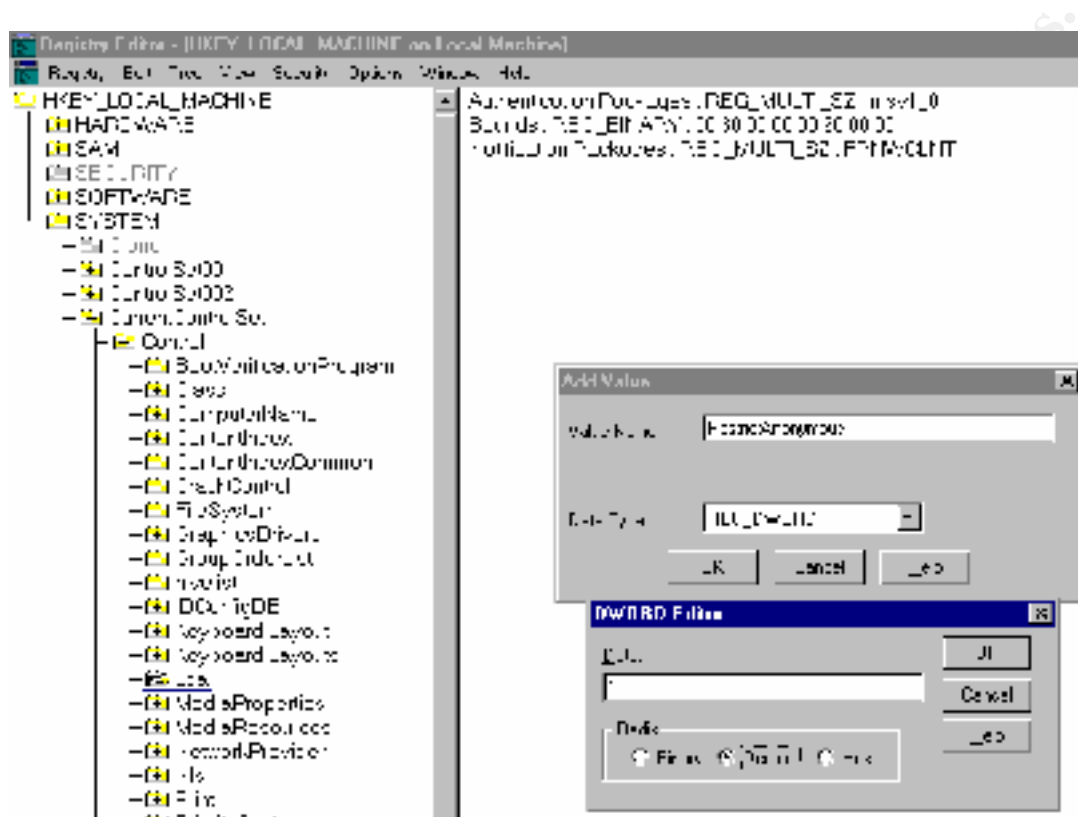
Registry Editor - [HKEY_LOCAL_MACHINE on Local Machine]
Registry Edit Tree View Security Options Window Help

HKEY_LOCAL_MACHINE
HARDWARE
SAM
SECURITY
SOFTWARE
SYSTEM
Clone
ControlSet001
ControlSet002
CurrentControlSet
Control
BootVerificationProgram
Class
ComputerName
ContentIndex
ContentIndexCommon
CrashControl
FileSystem
GraphicsDrivers
GroupOrderList
hivelist
IDConfigDB
Keyboard Layout
Keyboard Layouts
Lsa
MediaProperties
MediaResources
NetworkProvider
Nls
Print

Authentication Packages : REG_MULTI_SZ : msv1_0
Bounds : REG_BINARY : 00 30 00 00 00 20 00 00
Notification Packages : REG_MULTI_SZ : FPNWCLNT

Add Value
Value Name: RestrictAnonymous
Data Type: REG_DWORD
OK Cancel Help

DWORD Editor
Data:
1
Radix
Binary Decimal Hex
OK
Cancel
Help